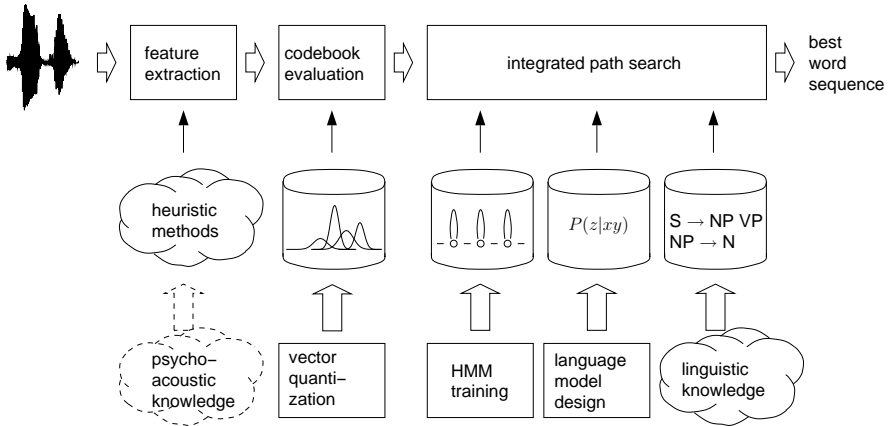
feature extraction

codebook evaluation

integrated path search

best word sequence

heuristic methods

$P(z|xy)$

S $\rightarrow$ NP VP
NP $\rightarrow$ N

psycho–acoustic knowledge

vector quanti–zation

HMM training

language model design

linguistic knowledge